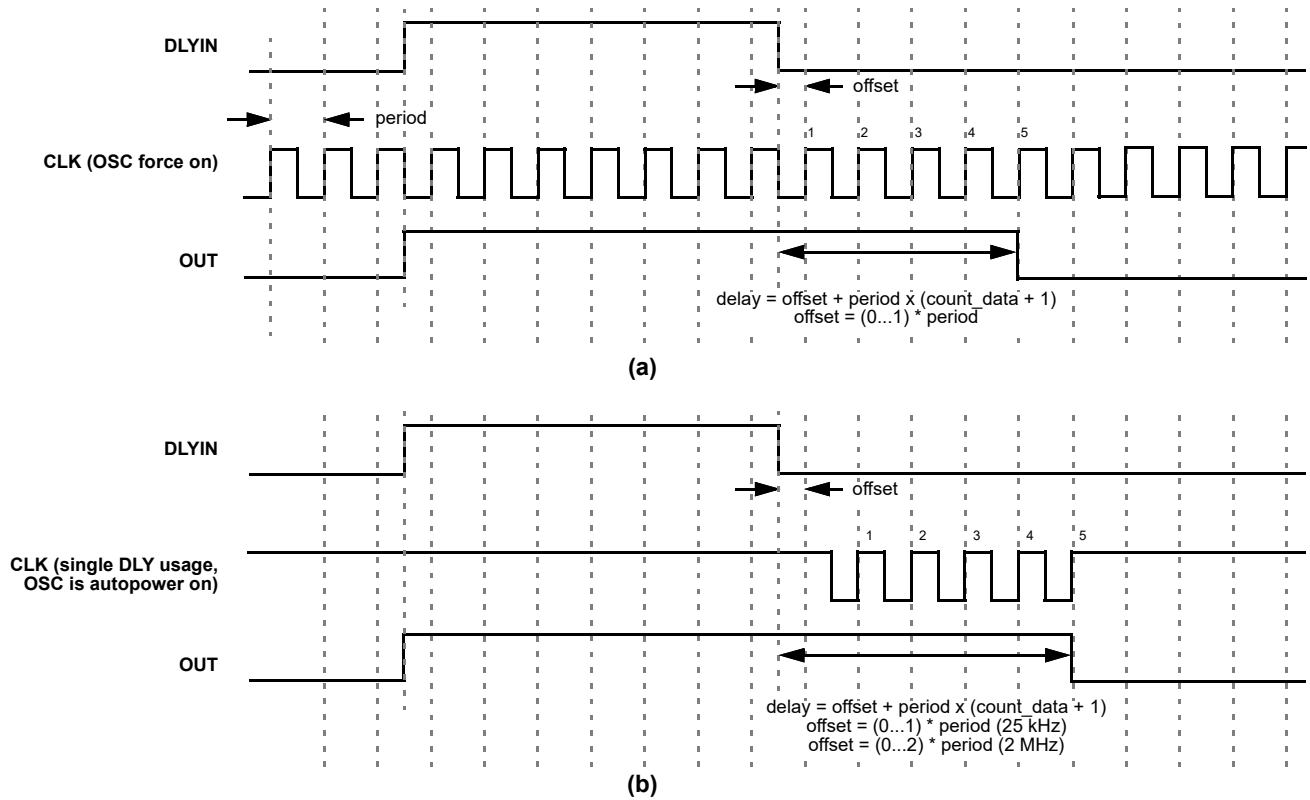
DLYIN

offset

period

1 2 3 4 5

CLK (OSC force on)

OUT

delay = offset + period x (count_data + 1)
offset = (0...1) * period

(a)

DLYIN

offset

1 2 3 4 5

CLK (single DLY usage, OSC is autopower on)

OUT

delay = offset + period x (count_data + 1)
offset = (0...1) * period (25 kHz)
offset = (0...2) * period (2 MHz)

(b)